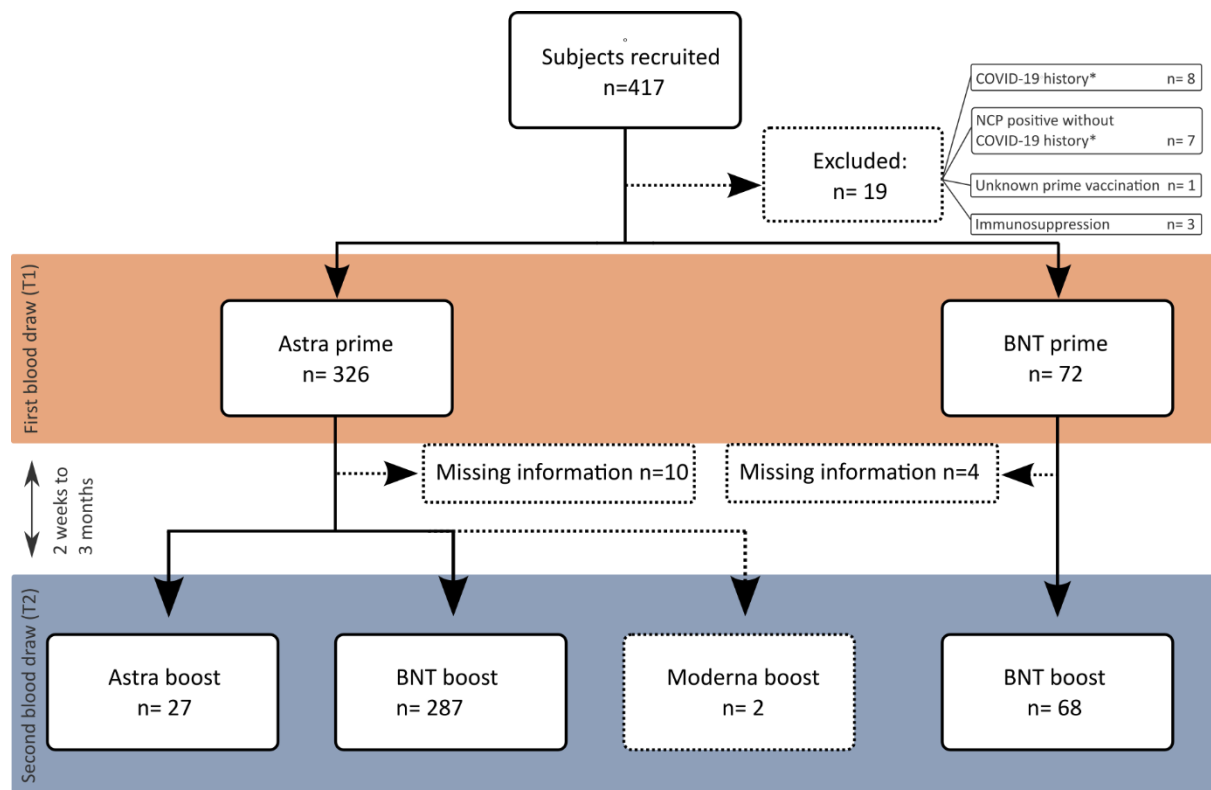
Subjects recruited
n=417

Excluded:
n= 19

COVID-19 history* n= 8

NCP positive without COVID-19 history* n= 7

Unknown prime vaccination n= 1

Immunosuppression n= 3

First blood draw (T1)

Astra prime
n= 326

BNT prime
n= 72

2 weeks to 3 months

Missing information n=10

Missing information n=4

Second blood draw (T2)

Astra boost
n= 27

BNT boost
n= 287

Moderna boost
n= 2

BNT boost
n= 68